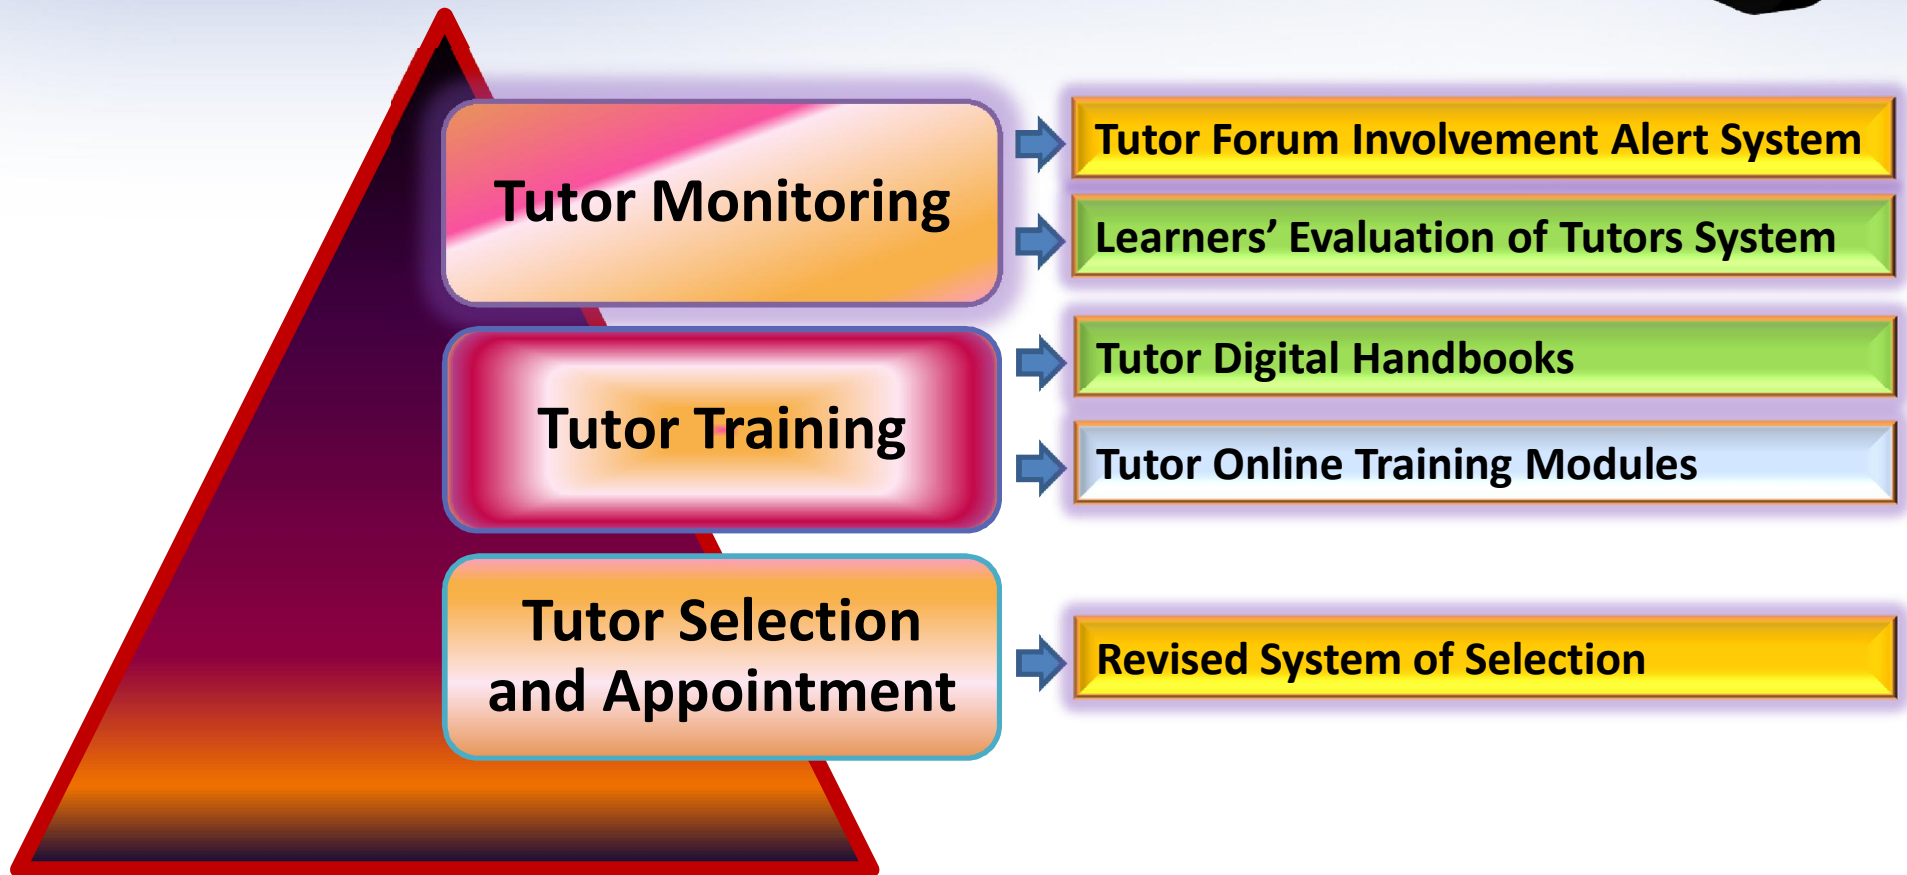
Tutor Monitoring

Tutor Forum Involvement Alert System

Learners’ Evaluation of Tutors System

Tutor Training

Tutor Digital Handbooks

Tutor Online Training Modules

Tutor Selection and Appointment

Revised System of Selection